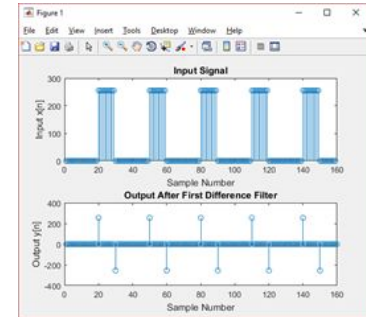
Figure 1

File Edit View Insert Tools Desktop Window Help

Input Signal

300
200
100
0

Input x[n]

0 20 40 60 80 100 120 140 160

Sample Number

Output After First Difference Filter

200
0
-200
-400

Output y[n]

0 20 40 60 80 100 120 140 160

Sample Number